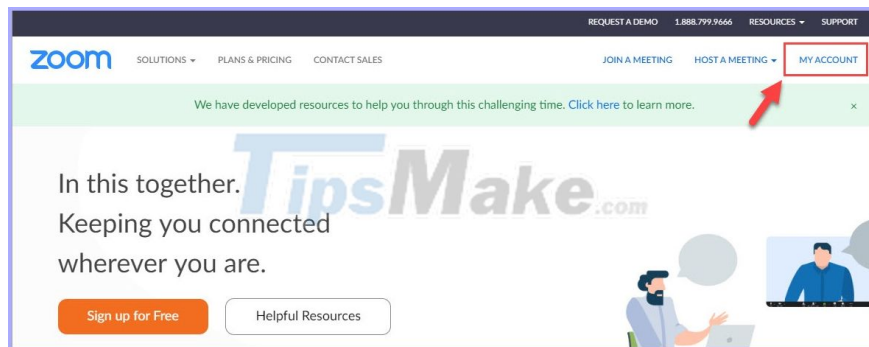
REQUEST A DEMO 1.888.799.9666 RESOURCES ▾ SUPPORT

zoom SOLUTIONS ▾ PLANS & PRICING CONTACT SALES JOIN A MEETING HOST A MEETING ▾ MY ACCOUNT

We have developed resources to help you through this challenging time. Click here to learn more. ×

TipsMake.com

In this together.
Keeping you connected
wherever you are.

Sign up for Free Helpful Resources